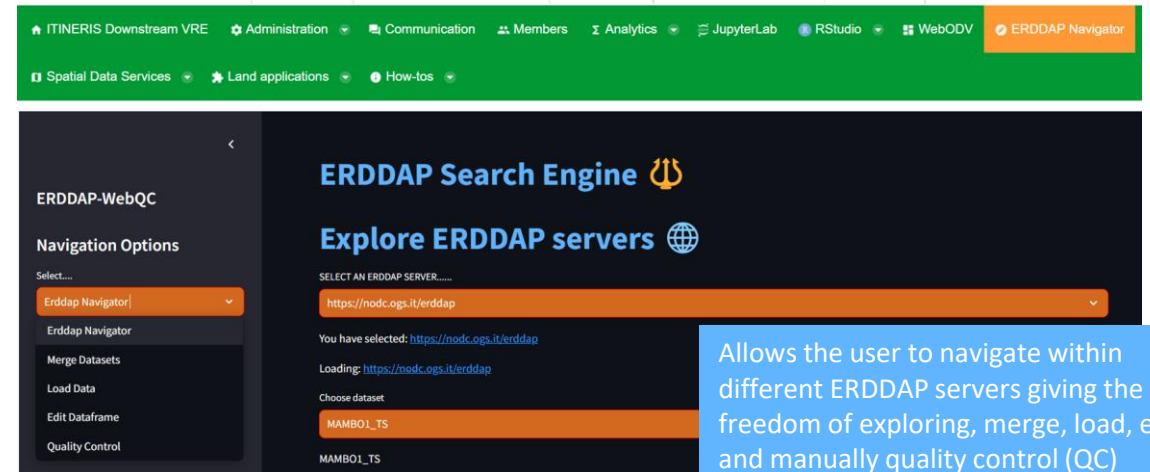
ITINERIS Downstream VRE Administration Communication Members Analytics JupyterLab RStudio WebODV ERDDAP Navigator

Spatial Data Services Land applications How-tos

ERDDAP-WebQC

Navigation Options

Select....

Erddap Navigator

Erddap Navigator

Merge Datasets

Load Data

Edit Dataframe

Quality Control

ERDDAP Search Engine

Explore ERDDAP servers

SELECT AN ERDDAP SERVER......

https://nodc.ogs.it/erddap

You have selected: https://nodc.ogs.it/erddap

Loading: https://nodc.ogs.it/erddap

Choose dataset

MAMBO1_TS

MAMBO1_TS

Allows the user to navigate within different ERDDAP servers giving the freedom of exploring, merge, load, e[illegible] and manually quality control (QC)